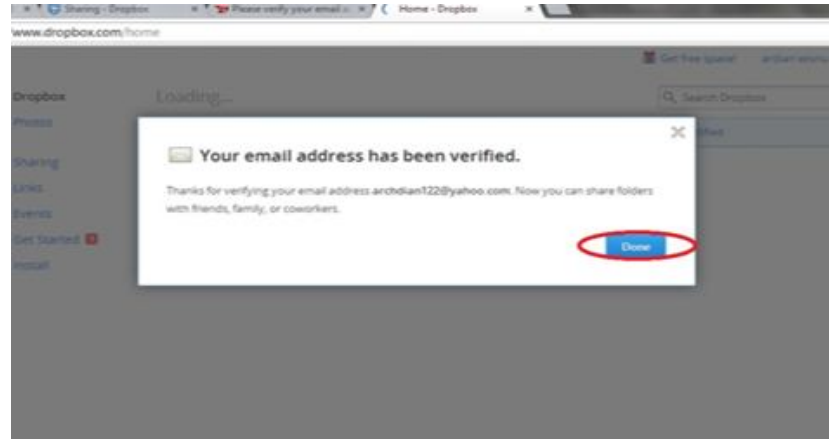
Sharing - Dropbox
Please verify your email a
Home - Dropbox

www.dropbox.com/home

Get free space!
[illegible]

Dropbox
Photos
Sharing
Links
Events
Get Started
Install

Loading...

Search Dropbox

Your email address has been verified.

Thanks for verifying your email address archdian122@yahoo.com. Now you can share folders with friends, family, or coworkers.

Done